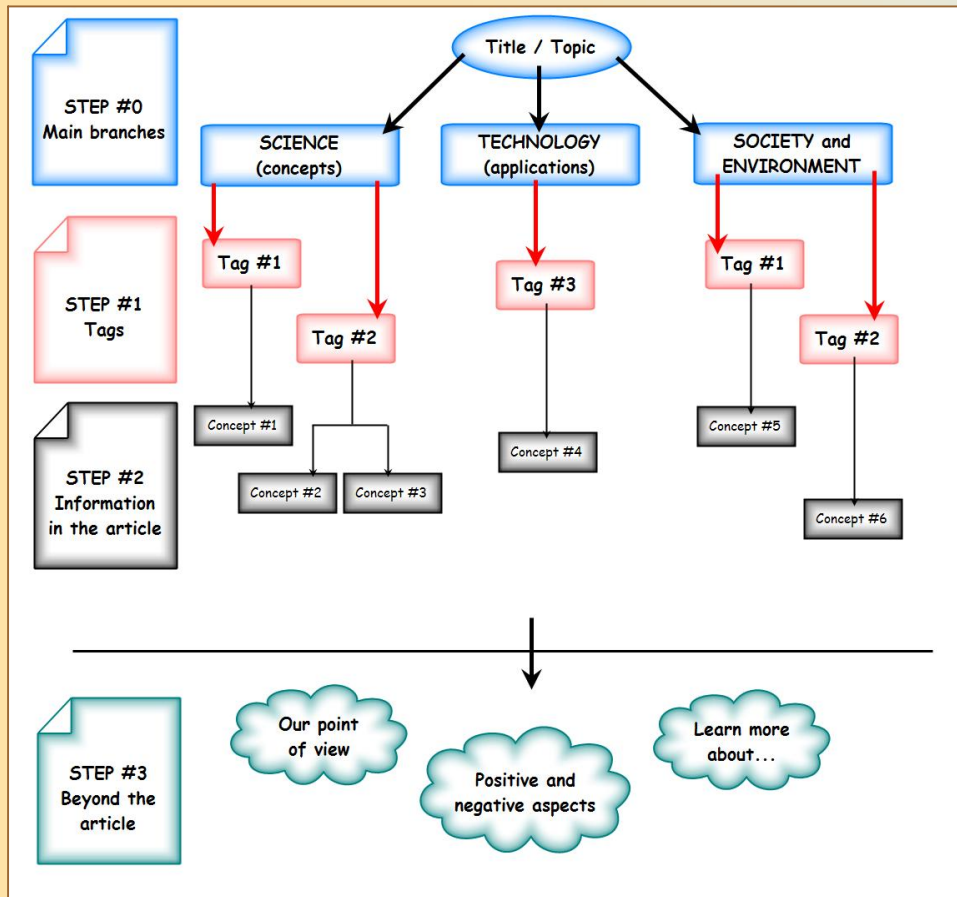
Title / Topic

STEP #0
Main branches

SCIENCE
(concepts)

TECHNOLOGY
(applications)

SOCIETY and
ENVIRONMENT

STEP #1
Tags

Tag #1

Tag #2

Tag #3

Tag #1

Tag #2

STEP #2
Information
in the article

Concept #1

Concept #2

Concept #3

Concept #4

Concept #5

Concept #6

STEP #3
Beyond the
article

Our point
of view

Positive and
negative aspects

Learn more
about...